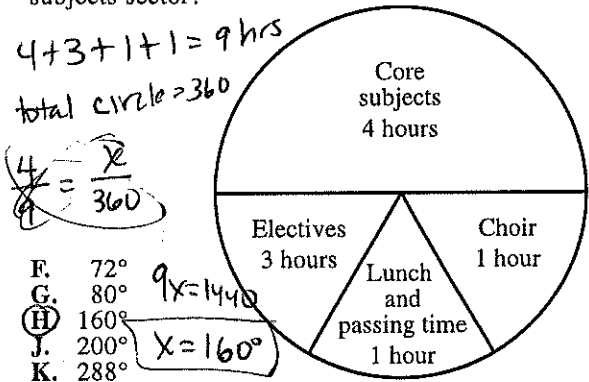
subjects sector?

$4+3+1+1=9$ hrs

total circle $=360$

$\frac{4}{9}=\frac{x}{360}$

Core subjects 4 hours

Electives 3 hours

Choir 1 hour

Lunch and passing time 1 hour

F. 72°
G. 80°
H. 160°
J. 200°
K. 288°

$9x=1440$

$x=160°$